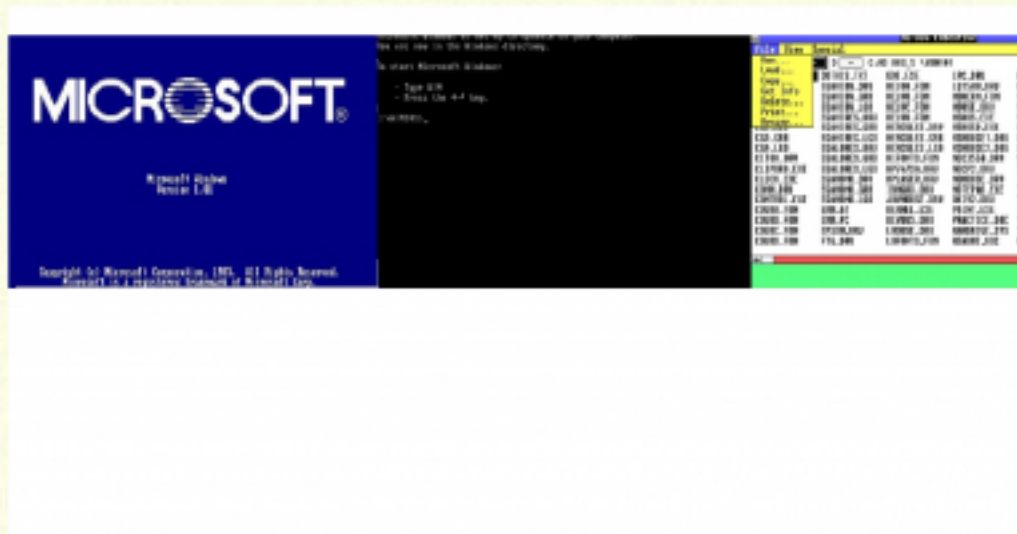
MICROSOFT®

Microsoft Windows
Version 1.01

Copyright (c) Microsoft Corporation, 1985. All Rights Reserved.
Microsoft is a registered trademark of Microsoft Corp.

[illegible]
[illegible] in the Windows directory.

To start Microsoft Windows:

- Type WIN
- Press the ↵ key.

C:\WINDOWS>_

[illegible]
File View Special
Run...
Load...
Copy...
Get Info
Delete...
Print...
Rename...
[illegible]